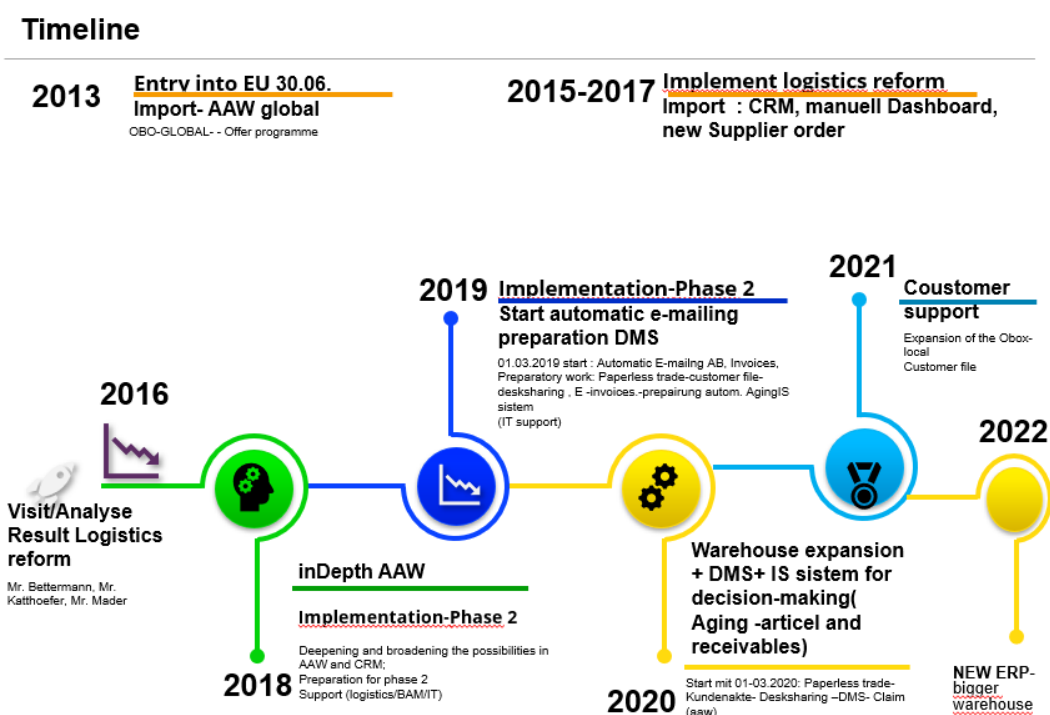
Timeline

2013 Entry into EU 30.06.
Import- AAW global
OBO-GLOBAL- - Offer programme

2015-2017 Implement logistics reform
Import : CRM, manuell Dashboard, new Supplier order

2016
Visit/Analyse Result Logistics reform
Mr. Bettermann, Mr. Katthoefer, Mr. Mader

2019 Implementation-Phase 2
Start automatic e-mailing preparation DMS
01.03.2019 start : Automatic E-mailng AB, Invoices, Preparatory work: Paperless trade-customer file-desksharing , E -invoices.-prepairung autom. AgingIS sistem
(IT support)

2021 Coustomer support
Expansion of the Obox-local
Customer file

2022

inDepth AAW
Implementation-Phase 2
Deepening and broadening the possibilities in AAW and CRM;
Preparation for phase 2
Support (logistics/BAM/IT)
2018

Warehouse expansion + DMS+ IS sistem for decision-making( Aging -articel and receivables)
Start mit 01-03.2020: Paperless trade-Kundenakte- Desksharing –DMS- Claim (aaw)
2020

NEW ERP-bigger warehouse